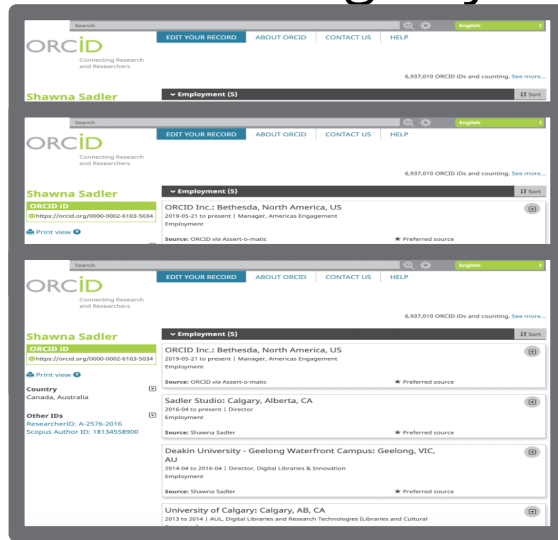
Search
English
ORCID
Connecting Research and Researchers
EDIT YOUR RECORD ABOUT ORCID CONTACT US HELP
6,937,010 ORCID iDs and counting. See more...
Shawna Sadler
Employment (5)
Sort

Search
English
ORCID
Connecting Research and Researchers
EDIT YOUR RECORD ABOUT ORCID CONTACT US HELP
6,937,010 ORCID iDs and counting. See more...
Shawna Sadler
ORCID ID
https://orcid.org/0000-0002-6103-5034
Print view
Employment (5)
Sort
ORCID Inc.: Bethesda, North America, US
2019-05-21 to present | Manager, Americas Engagement
Employment
Source: ORCID via Assert-o-matic
Preferred source

Search
English
ORCID
Connecting Research and Researchers
EDIT YOUR RECORD ABOUT ORCID CONTACT US HELP
6,937,010 ORCID iDs and counting. See more...
Shawna Sadler
ORCID ID
https://orcid.org/0000-0002-6103-5034
Print view
Country
Canada, Australia
Other IDs
ResearcherID: A-2576-2016
Scopus Author ID: 18134558900
Employment (5)
Sort
ORCID Inc.: Bethesda, North America, US
2019-05-21 to present | Manager, Americas Engagement
Employment
Source: ORCID via Assert-o-matic
Preferred source
Sadler Studio: Calgary, Alberta, CA
2016-04 to present | Director
Employment
Source: Shawna Sadler
Preferred source
Deakin University - Geelong Waterfront Campus: Geelong, VIC, AU
2014-04 to 2016-04 | Director, Digital Libraries & Innovation
Employment
Source: Shawna Sadler
Preferred source
University of Calgary: Calgary, AB, CA
2013 to 2014 | AUL, Digital Libraries and Research Technologies (Libraries and Cultural